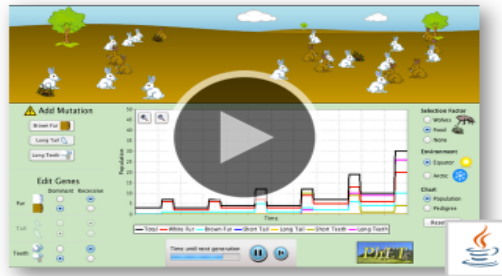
Add Mutation
Brown Fur
Long Tail
Long Teeth
Edit Genes
Dominant Recessive
Fur
Tail
Teeth
50
45
40
35
30
25
20
15
10
5
0
Population
Time
Total
White Fur
Brown Fur
Short Tail
Long Tail
Short Teeth
Long Teeth
Time until next generation
Selection Factor
Wolves
Food
None
Environment
Equator
Arctic
Chart
Population
Pedigree
Reset
PhET